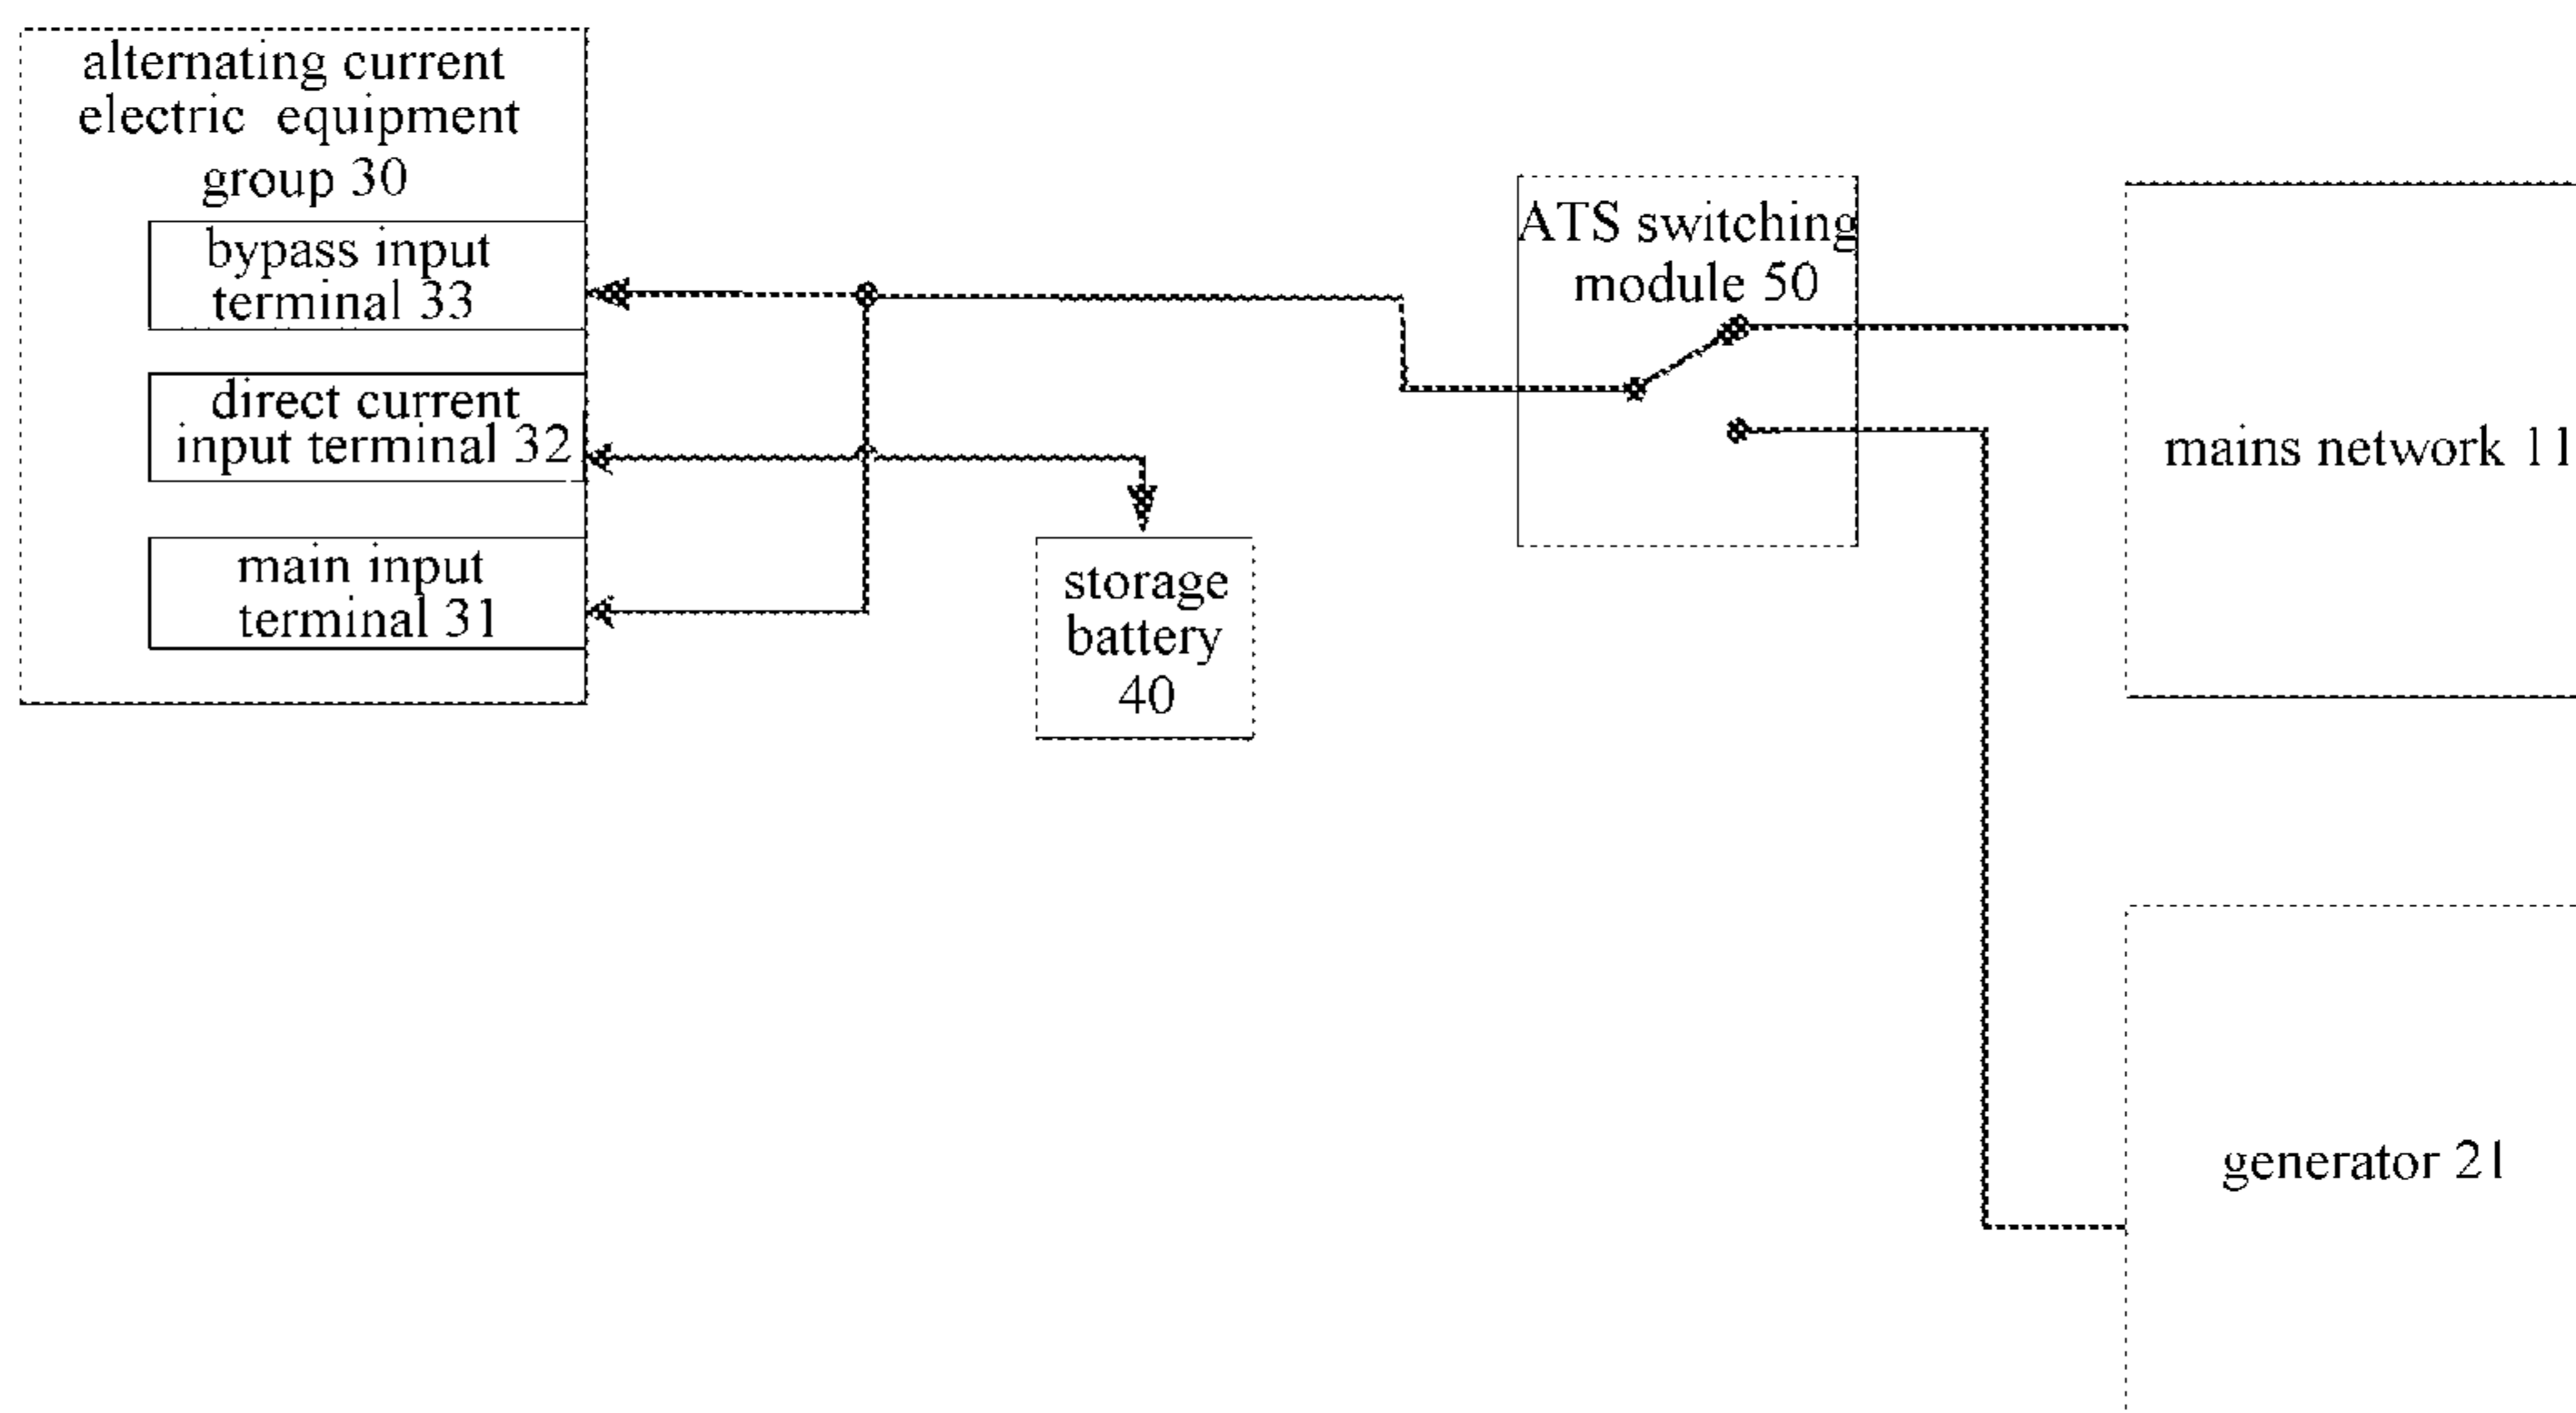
alternating current electric equipment group 30

bypass input terminal 33

direct current input terminal 32

main input terminal 31

storage battery 40

ATS switching module 50

mains network 11

generator 21